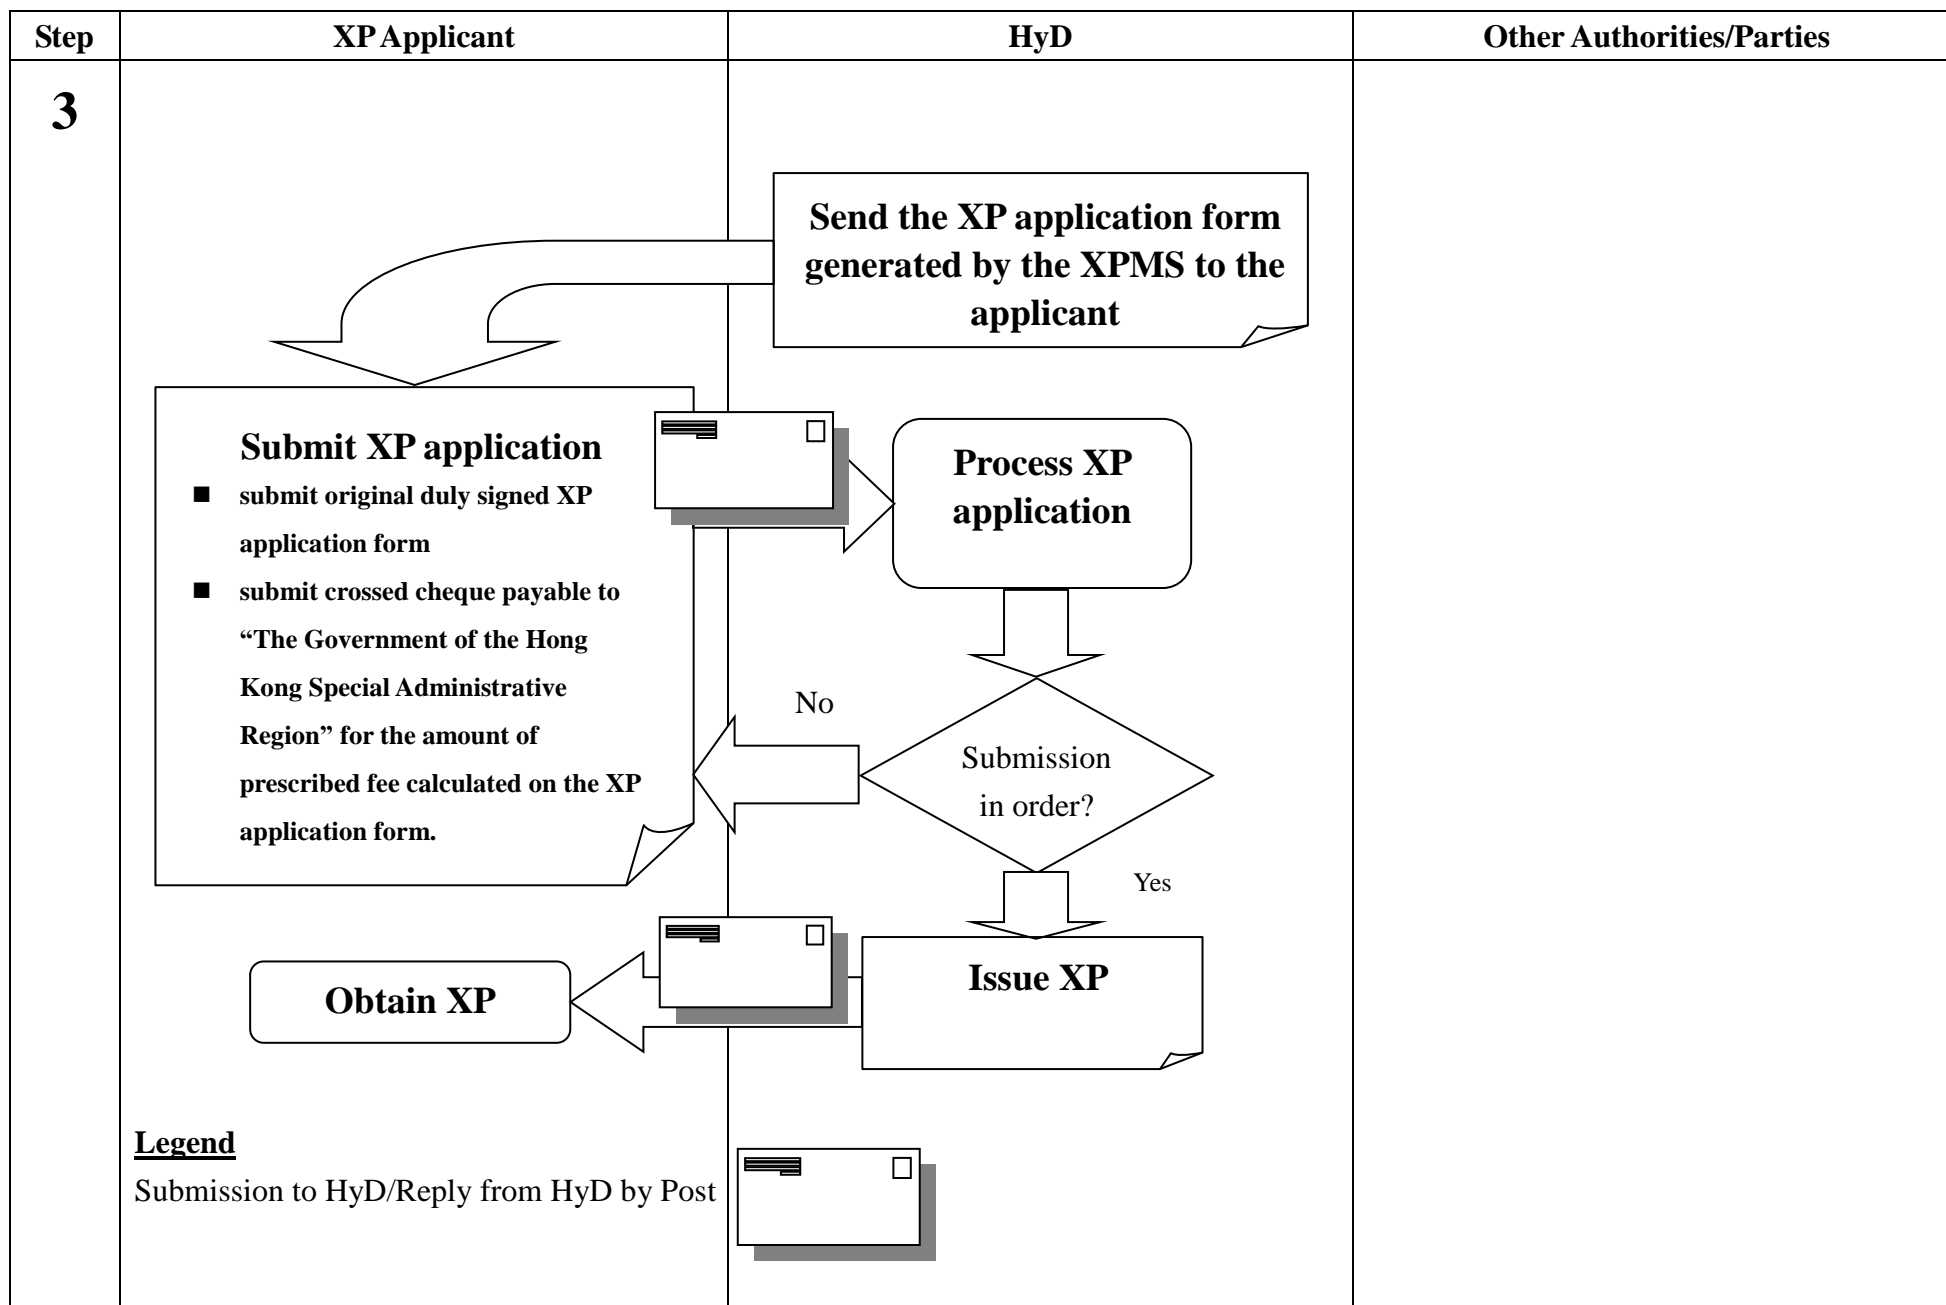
| Step | XP Applicant | HyD | Other Authorities/Parties |
|---|---|---|---|
| 3 | | | |

Send the XP application form generated by the XPMS to the applicant

Submit XP application
- submit original duly signed XP application form
- submit crossed cheque payable to "The Government of the Hong Kong Special Administrative Region" for the amount of prescribed fee calculated on the XP application form.

Process XP application

No

Submission in order?

Yes

Issue XP

Obtain XP

Legend
Submission to HyD/Reply from HyD by Post